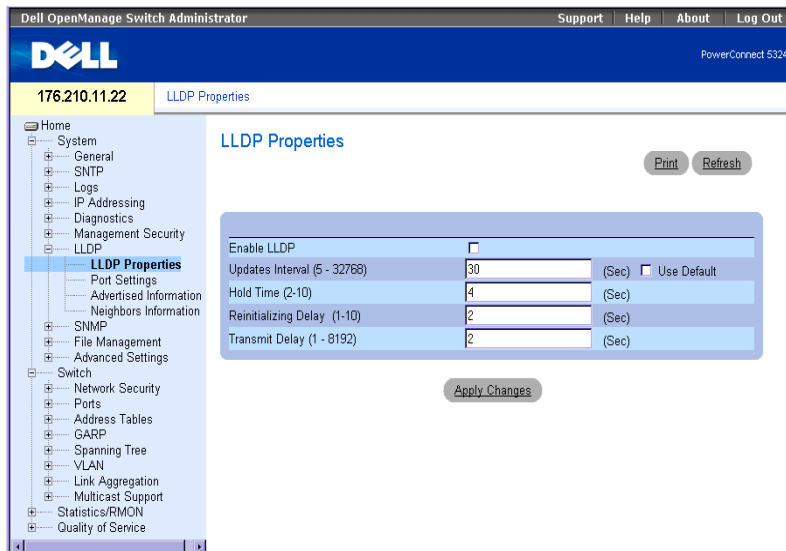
Dell OpenManage Switch Administrator

Support | Help | About | Log Out

DELL

PowerConnect 5324

176.210.11.22

LLDP Properties

Home
System
General
SNTP
Logs
IP Addressing
Diagnostics
Management Security
LLDP
LLDP Properties
Port Settings
Advertised Information
Neighbors Information
SNMP
File Management
Advanced Settings
Switch
Network Security
Ports
Address Tables
GARP
Spanning Tree
VLAN
Link Aggregation
Multicast Support
Statistics/RMON
Quality of Service

LLDP Properties

Print
Refresh

| | | |
|---|---|---|
| Enable LLDP | ☐ | |
| Updates Interval (5 - 32768) | 30 | (Sec) ☐ Use Default |
| Hold Time (2-10) | 4 | (Sec) |
| Reinitializing Delay (1-10) | 2 | (Sec) |
| Transmit Delay (1 - 8192) | 2 | (Sec) |

Apply Changes